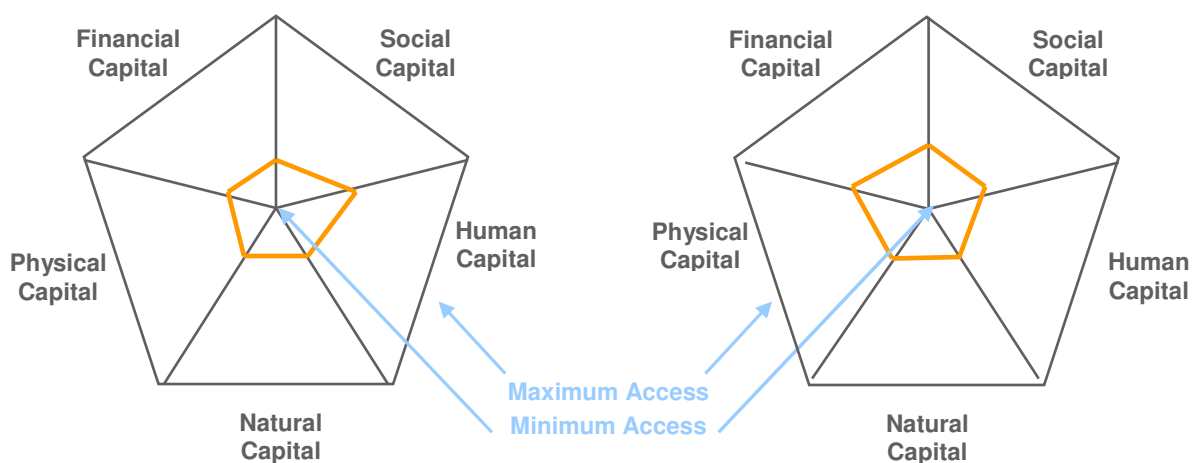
Financial Capital

Social Capital

Human Capital

Physical Capital

Natural Capital

Maximum Access

Minimum Access

Financial Capital

Social Capital

Physical Capital

Human Capital

Natural Capital